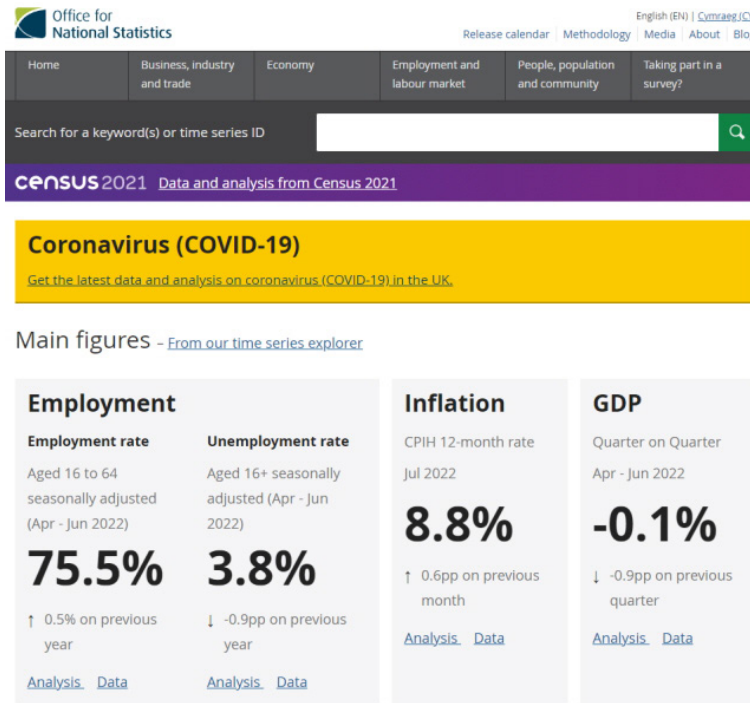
Office for National Statistics

English (EN) | Cymraeg (C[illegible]

Release calendar | Methodology | Media | About | Blo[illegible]

Home
Business, industry and trade
Economy
Employment and labour market
People, population and community
Taking part in a survey?

Search for a keyword(s) or time series ID

census 2021 Data and analysis from Census 2021

Coronavirus (COVID-19)

Get the latest data and analysis on coronavirus (COVID-19) in the UK.

Main figures – From our time series explorer

Employment

Employment rate
Aged 16 to 64 seasonally adjusted (Apr - Jun 2022)
75.5%
↑ 0.5% on previous year
Analysis Data

Unemployment rate
Aged 16+ seasonally adjusted (Apr - Jun 2022)
3.8%
↓ -0.9pp on previous year
Analysis Data

Inflation

CPIH 12-month rate
Jul 2022
8.8%
↑ 0.6pp on previous month
Analysis Data

GDP

Quarter on Quarter
Apr - Jun 2022
-0.1%
↓ -0.9pp on previous quarter
Analysis Data